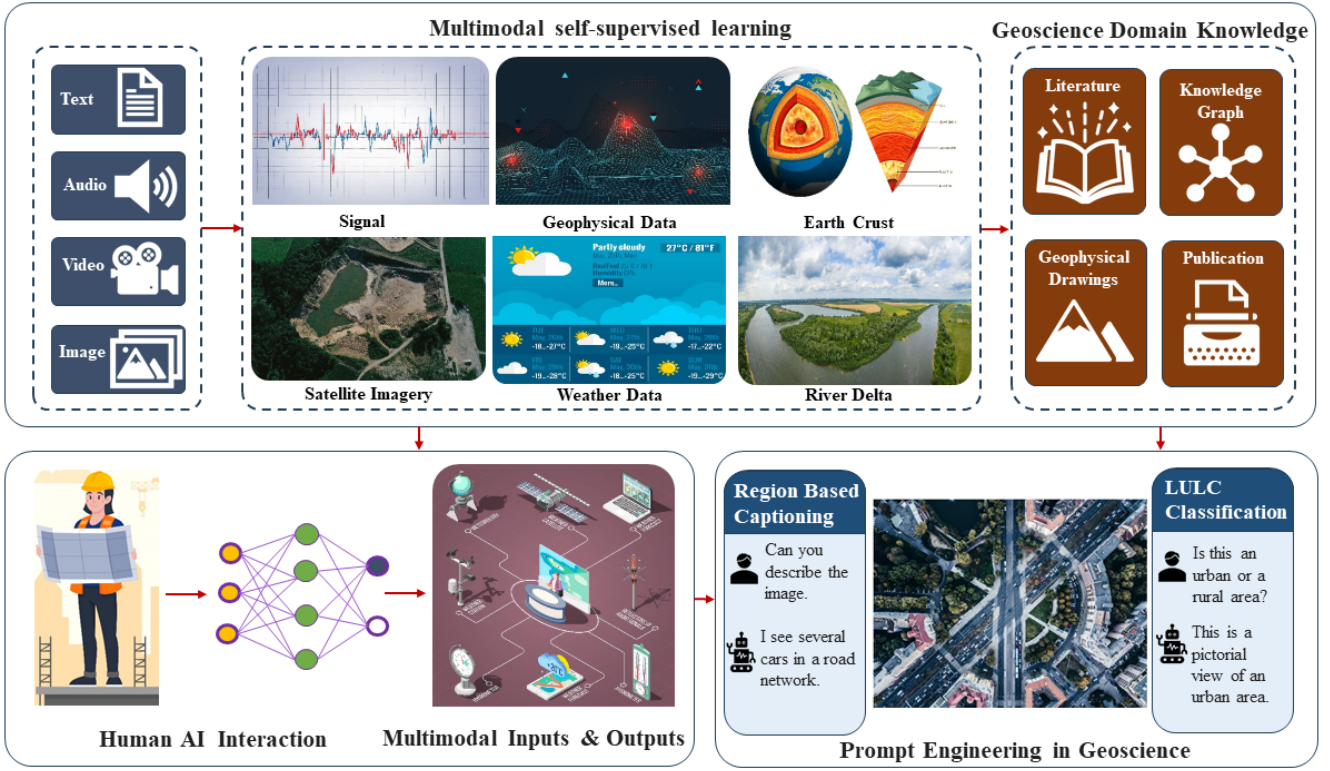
Multimodal self-supervised learning

Geoscience Domain Knowledge

Text

Audio

Video

Image

Signal

Geophysical Data

Earth Crust

Satellite Imagery

Weather Data

River Delta

Partly cloudy

27°C / 81°F

More...

Literature

Knowledge Graph

Geophysical Drawings

Publication

Human AI Interaction

Multimodal Inputs & Outputs

Region Based Captioning

Can you describe the image.

I see several cars in a road network.

LULC Classification

Is this an urban or a rural area?

This is a pictorial view of an urban area.

Prompt Engineering in Geoscience